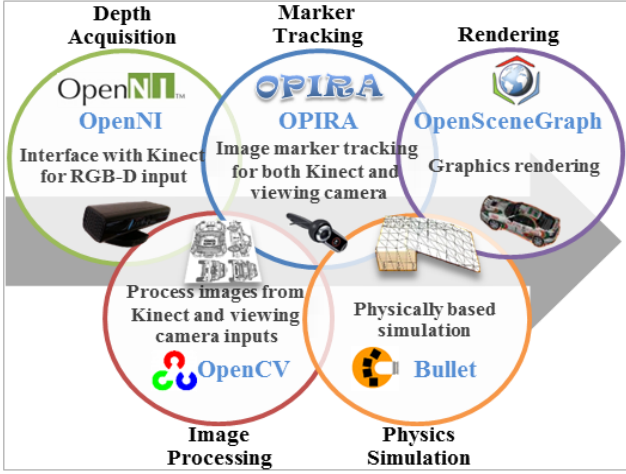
Depth Acquisition

OpenNI™
OpenNI
Interface with Kinect for RGB-D input

Marker Tracking

OPIRA
OPIRA
Image marker tracking for both Kinect and viewing camera

Rendering

OpenSceneGraph
Graphics rendering

Process images from Kinect and viewing camera inputs
OpenCV

Image Processing

Physically based simulation
Bullet

Physics Simulation